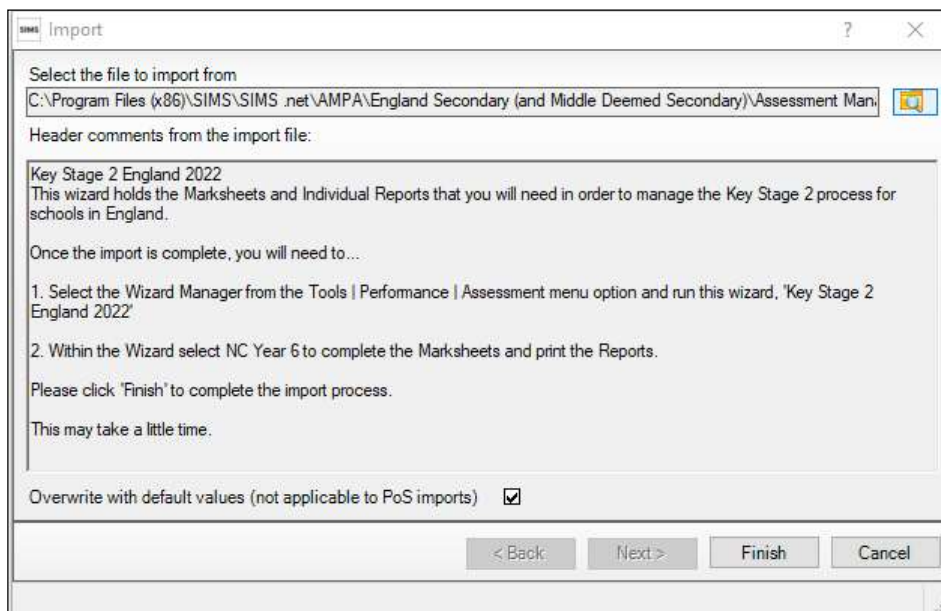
SIMS Import

?

Select the file to import from

C:\Program Files (x86)\SIMS\SIMS .net\AMPA\England Secondary (and Middle Deemed Secondary)\Assessment Man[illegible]

Header comments from the import file:

Key Stage 2 England 2022
This wizard holds the Marksheets and Individual Reports that you will need in order to manage the Key Stage 2 process for schools in England.

Once the import is complete, you will need to...

1. Select the Wizard Manager from the Tools | Performance | Assessment menu option and run this wizard, 'Key Stage 2 England 2022'

2. Within the Wizard select NC Year 6 to complete the Marksheets and print the Reports.

Please click 'Finish' to complete the import process.

This may take a little time.

Overwrite with default values (not applicable to PoS imports) ☑

< Back | Next > | Finish | Cancel